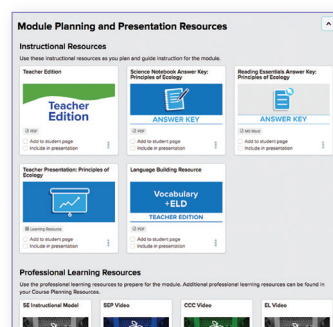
Module Planning and Presentation Resources

Instructional Resources

Use these instructional resources as you plan and guide instruction for the module.

Teacher Edition

Teacher Edition

PDF

Add to student page

Include in presentation

Science Notebook Answer Key: Principles of Ecology

ANSWER KEY

PDF

Add to student page

Include in presentation

Reading Essentials Answer Key: Principles of Ecology

ANSWER KEY

MS Word

Add to student page

Include in presentation

Teacher Presentation: Principles of Ecology

Learning Resource

Add to student page

Include in presentation

Language Building Resource

Vocabulary +ELD

TEACHER EDITION

PDF

Add to student page

Include in presentation

Professional Learning Resources

Use the professional learning resources to prepare for the module. Additional professional learning resources can be found in your Course Planning Resources.

5E Instructional Model

SEP Video

CCC Video

EL Video